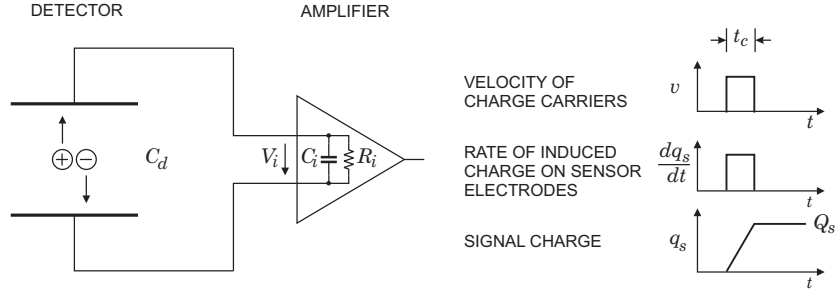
DETECTOR

AMPLIFIER

$\oplus\ominus$

$C_d$

$V_i$

$C_i$

$R_i$

$t_c$

VELOCITY OF CHARGE CARRIERS

$v$

$t$

RATE OF INDUCED CHARGE ON SENSOR ELECTRODES

$\frac{dq_s}{dt}$

$t$

SIGNAL CHARGE

$q_s$

$Q_s$

$t$